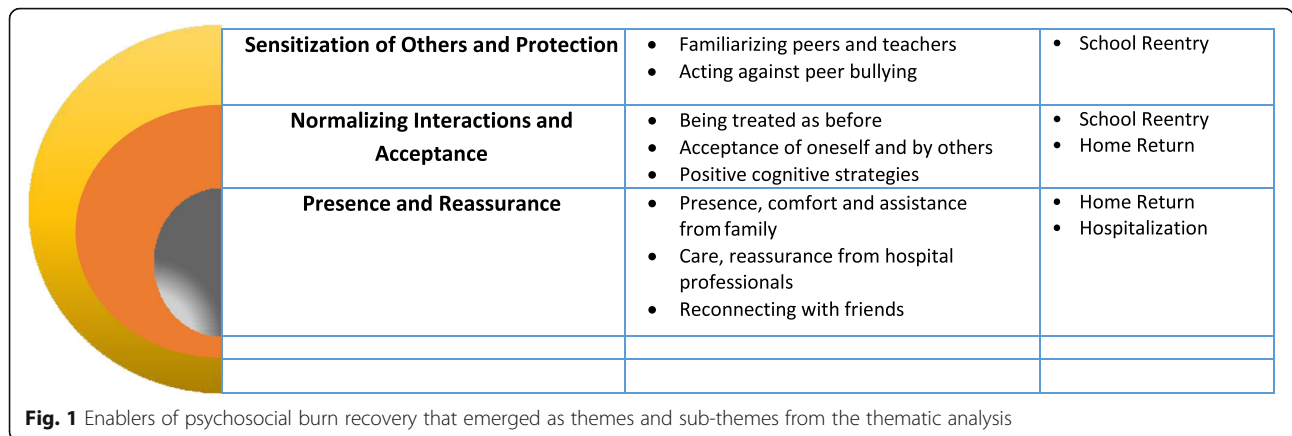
| | | |
|---|---|---|
| **Sensitization of Others and Protection** | • Familiarizing peers and teachers<br>• Acting against peer bullying | • School Reentry |
| **Normalizing Interactions and Acceptance** | • Being treated as before<br>• Acceptance of oneself and by others<br>• Positive cognitive strategies | • School Reentry<br>• Home Return |
| **Presence and Reassurance** | • Presence, comfort and assistance from family<br>• Care, reassurance from hospital professionals<br>• Reconnecting with friends | • Home Return<br>• Hospitalization |
| | | |
| | | |

**Fig. 1** Enablers of psychosocial burn recovery that emerged as themes and sub-themes from the thematic analysis